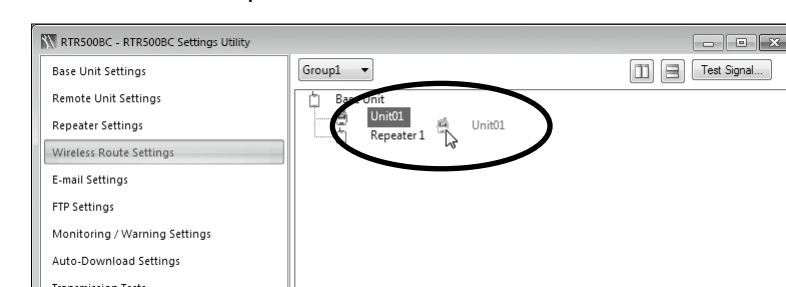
RTR500BC - RTR500BC Settings Utility

Base Unit Settings
Remote Unit Settings
Repeater Settings
Wireless Route Settings
E-mail Settings
FTP Settings
Monitoring / Warning Settings
Auto-Download Settings
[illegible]

Group1
Test Signal...

Base Unit
Unit01
Repeater 1
Unit01